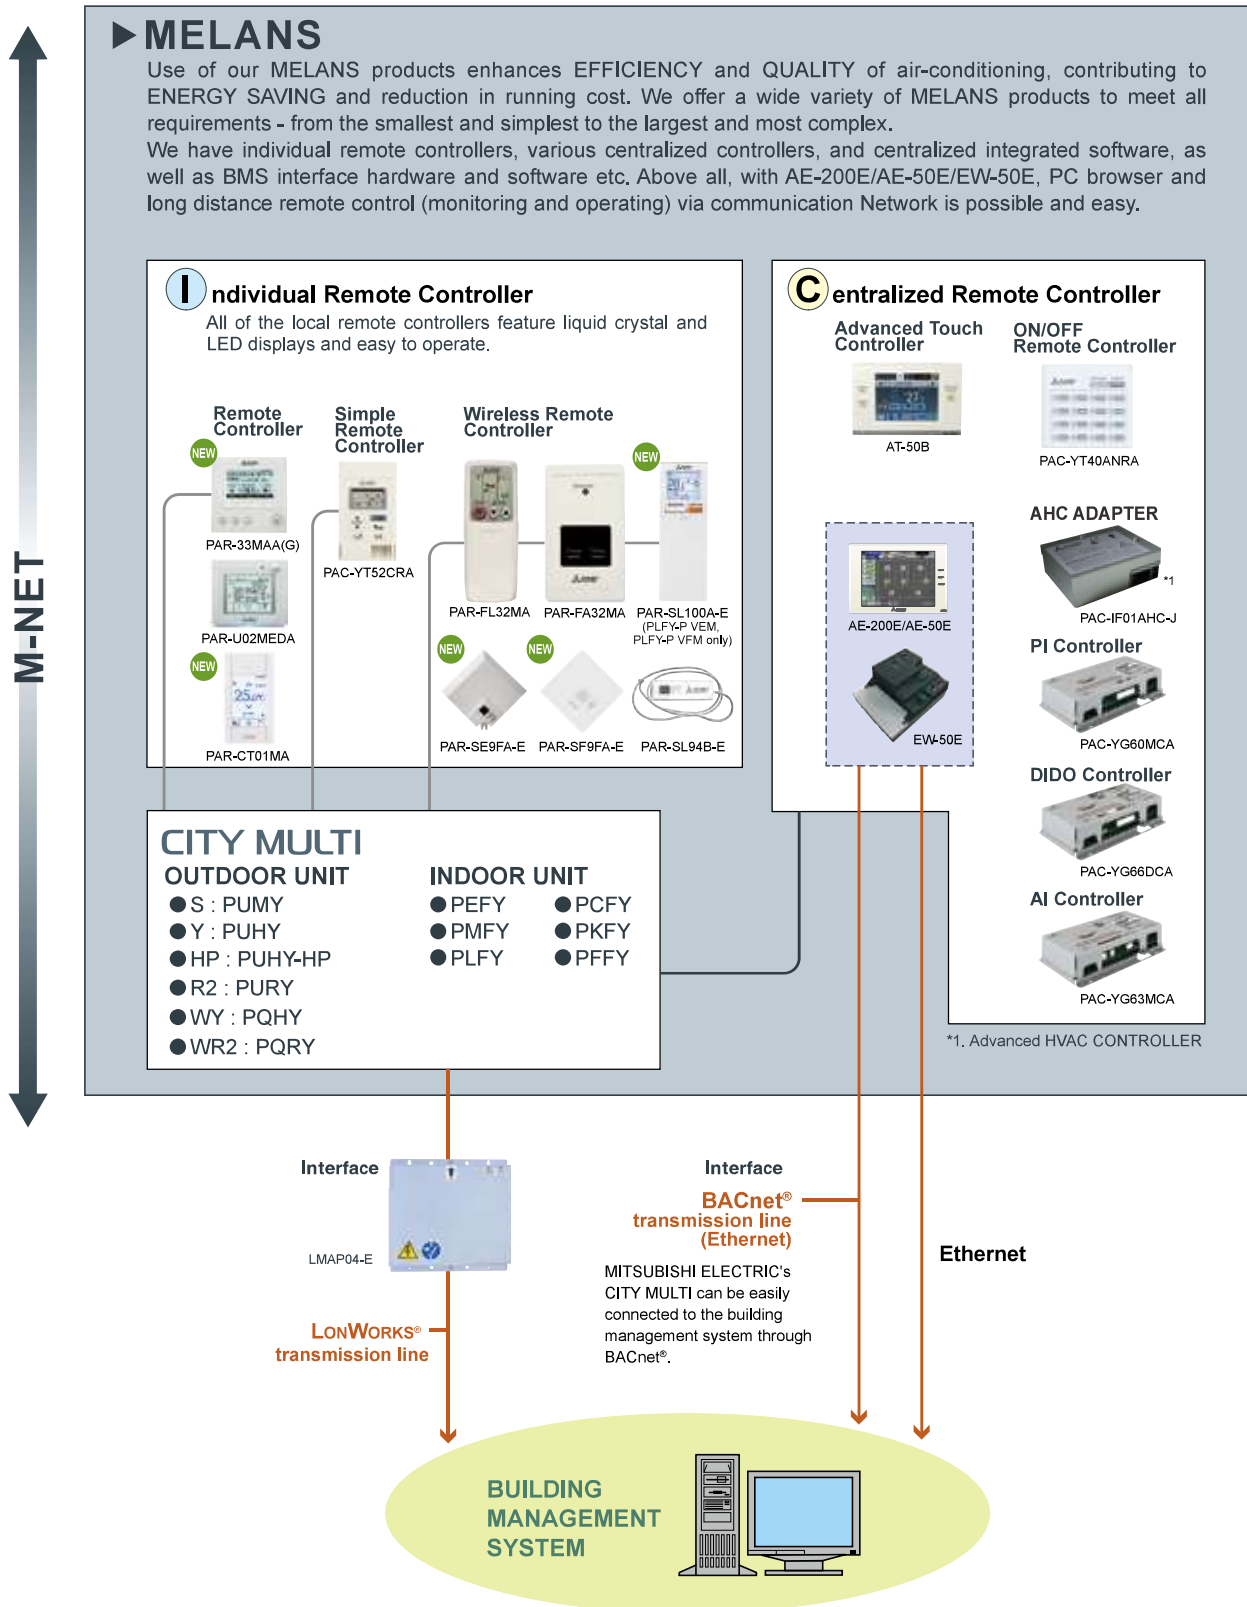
M-NET

MELANS

Use of our MELANS products enhances EFFICIENCY and QUALITY of air-conditioning, contributing to ENERGY SAVING and reduction in running cost. We offer a wide variety of MELANS products to meet all requirements - from the smallest and simplest to the largest and most complex.

We have individual remote controllers, various centralized controllers, and centralized integrated software, as well as BMS interface hardware and software etc. Above all, with AE-200E/AE-50E/EW-50E, PC browser and long distance remote control (monitoring and operating) via communication Network is possible and easy.

Individual Remote Controller

All of the local remote controllers feature liquid crystal and LED displays and easy to operate.

Remote Controller

NEW

PAR-33MAA(G)

PAR-U02MEDA

NEW

PAR-CT01MA

Simple Remote Controller

PAC-YT52CRA

Wireless Remote Controller

PAR-FL32MA

PAR-FA32MA

NEW

PAR-SL100A-E (PLFY-P VEM, PLFY-P VFM only)

NEW

PAR-SE9FA-E

NEW

PAR-SF9FA-E

PAR-SL94B-E

Centralized Remote Controller

Advanced Touch Controller

AT-50B

ON/OFF Remote Controller

PAC-YT40ANRA

AE-200E/AE-50E

EW-50E

AHC ADAPTER

*1

PAC-IF01AHC-J

PI Controller

PAC-YG60MCA

DIDO Controller

PAC-YG66DCA

AI Controller

PAC-YG63MCA

*1. Advanced HVAC CONTROLLER

CITY MULTI

OUTDOOR UNIT

● S : PUMY
● Y : PUHY
● HP : PUHY-HP
● R2 : PURY
● WY : PQHY
● WR2 : PQRY

INDOOR UNIT

● PEFY ● PCFY
● PMFY ● PKFY
● PLFY ● PFFY

Interface

LMAP04-E

LonWorks® transmission line

Interface

BACnet® transmission line (Ethernet)

MITSUBISHI ELECTRIC's CITY MULTI can be easily connected to the building management system through BACnet®.

Ethernet

BUILDING MANAGEMENT SYSTEM